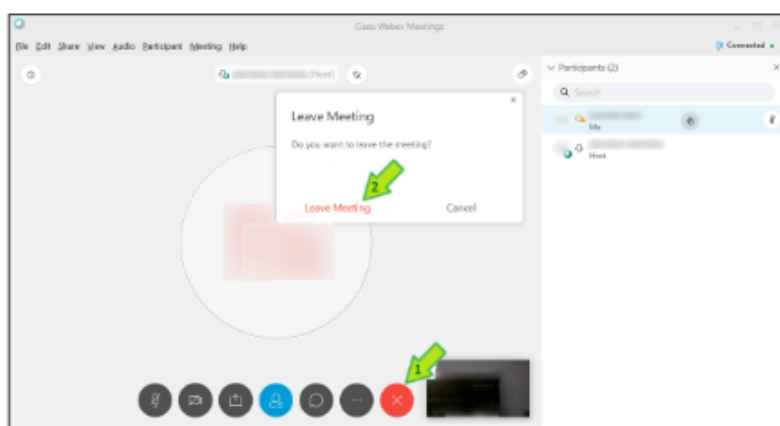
Cisco Webex Meetings

File Edit Share View Audio Participant Meeting Help

Connected

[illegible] (Host)

Participants (2)

Search

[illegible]
Me

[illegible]
Host

Leave Meeting

Do you want to leave the meeting?

2

Leave Meeting

Cancel

1